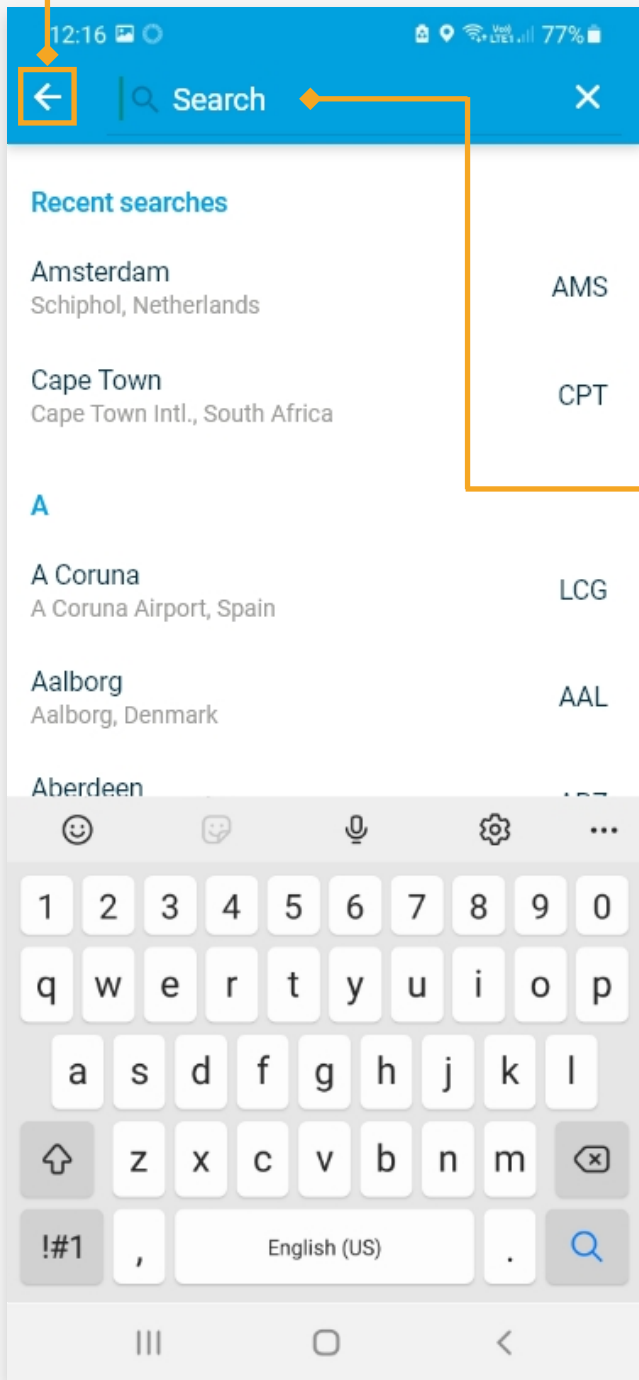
12:16 77%

Search

Recent searches

Amsterdam
Schiphol, Netherlands
AMS

Cape Town
Cape Town Intl., South Africa
CPT

A

A Coruna
A Coruna Airport, Spain
LCG

Aalborg
Aalborg, Denmark
AAL

Aberdeen

1 2 3 4 5 6 7 8 9 0
q w e r t y u i o p
a s d f g h j k l
z x c v b n m
!#1 , English (US) .